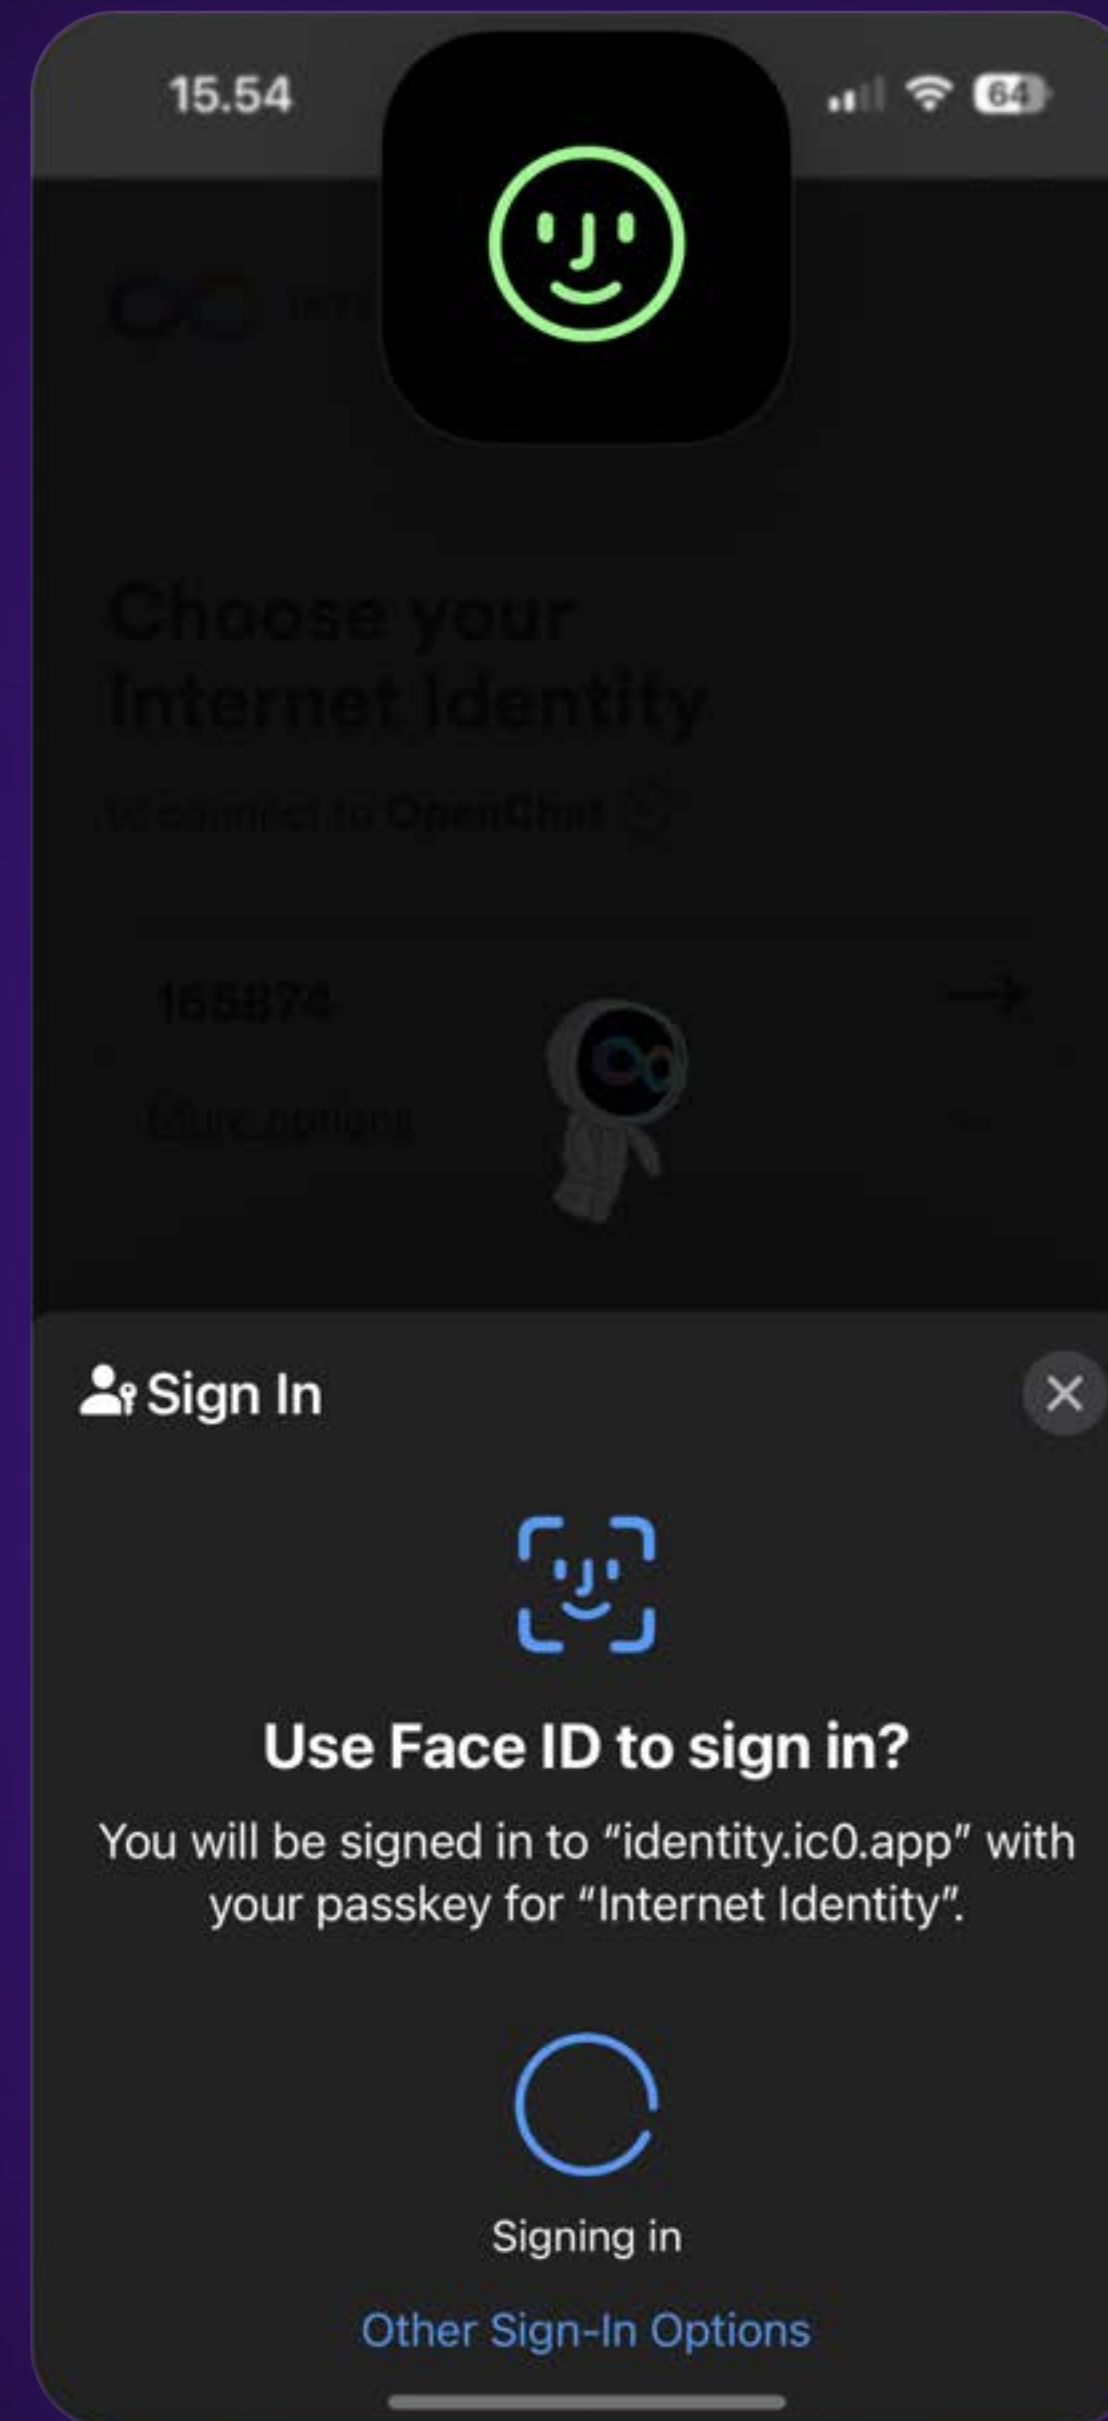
15.54

64

Choose your Internet Identity

to connect to OpenChat

165874

More options

Sign In

Use Face ID to sign in?

You will be signed in to "identity.ic0.app" with your passkey for "Internet Identity".

Signing in

Other Sign-In Options